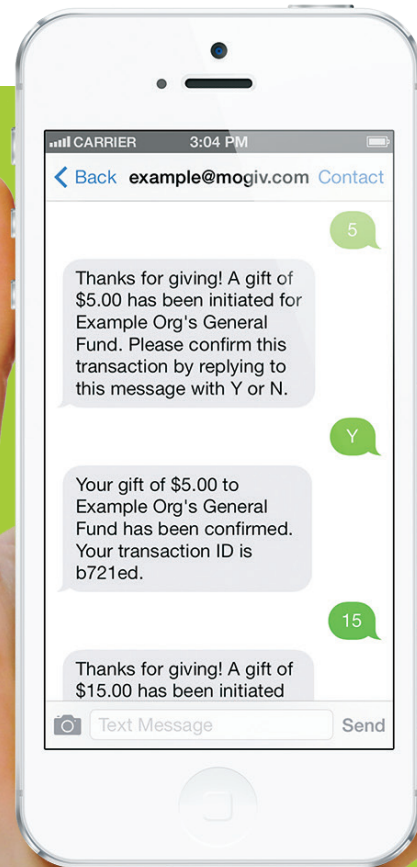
CARRIER 3:04 PM

Back example@mogiv.com Contact

5

Thanks for giving! A gift of $5.00 has been initiated for Example Org's General Fund. Please confirm this transaction by replying to this message with Y or N.

Y

Your gift of $5.00 to Example Org's General Fund has been confirmed. Your transaction ID is b721ed.

15

Thanks for giving! A gift of $15.00 has been initiated

Text Message

Send